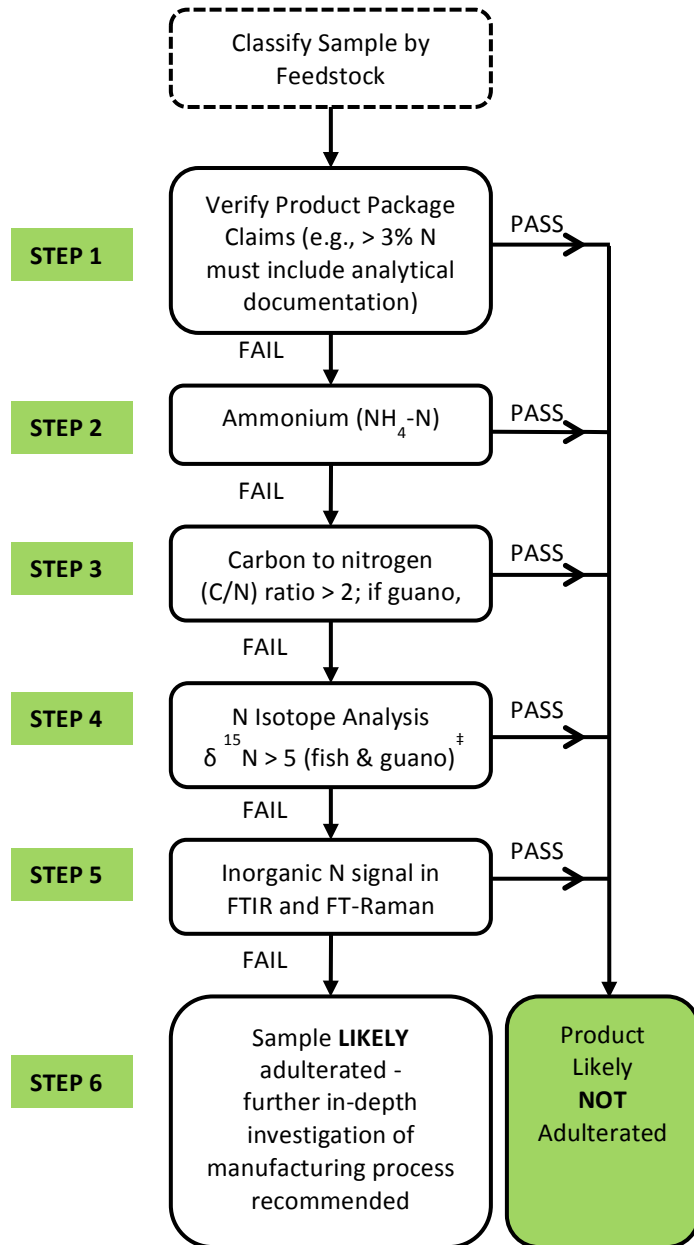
Classify Sample by Feedstock

STEP 1

Verify Product Package Claims (e.g., > 3% N must include analytical documentation)

PASS

FAIL

STEP 2

Ammonium ($NH_4$-N)

PASS

FAIL

STEP 3

Carbon to nitrogen (C/N) ratio > 2; if guano,

PASS

FAIL

STEP 4

N Isotope Analysis $\delta^{15}N > 5$ (fish & guano)$^‡$

PASS

FAIL

STEP 5

Inorganic N signal in FTIR and FT-Raman

PASS

FAIL

STEP 6

Sample **LIKELY** adulterated - further in-depth investigation of manufacturing process recommended

Product Likely **NOT** Adulterated